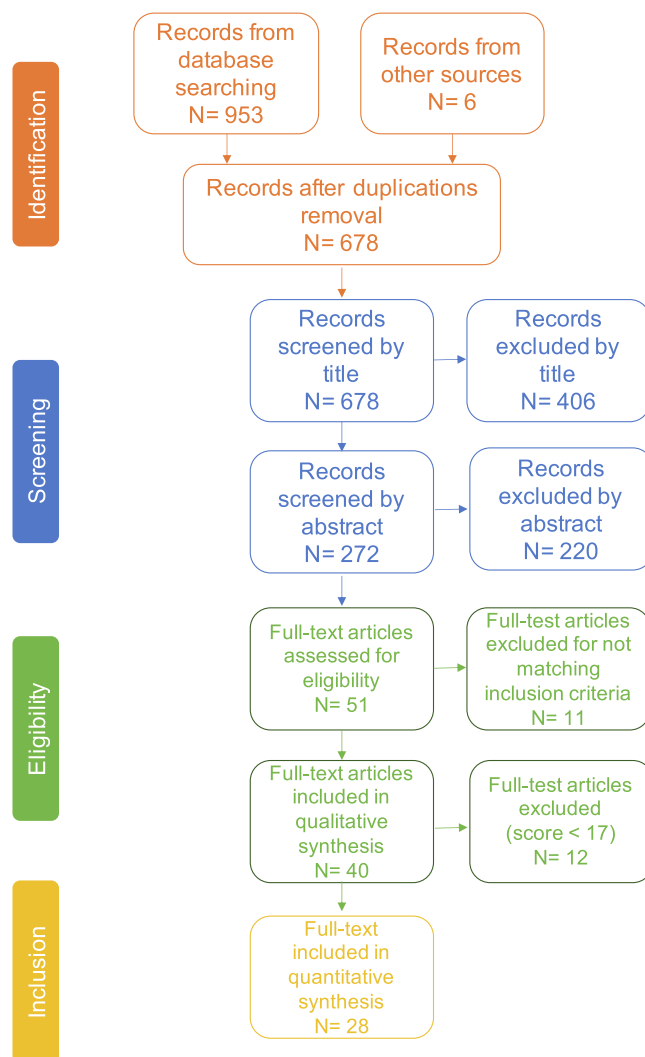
Identification

Records from database searching N= 953

Records from other sources N= 6

Records after duplications removal N= 678

Screening

Records screened by title N= 678

Records excluded by title N= 406

Records screened by abstract N= 272

Records excluded by abstract N= 220

Eligibility

Full-text articles assessed for eligibility N= 51

Full-test articles excluded for not matching inclusion criteria N= 11

Full-text articles included in qualitative synthesis N= 40

Full-test articles excluded (score < 17) N= 12

Inclusion

Full-text included in quantitative synthesis N= 28